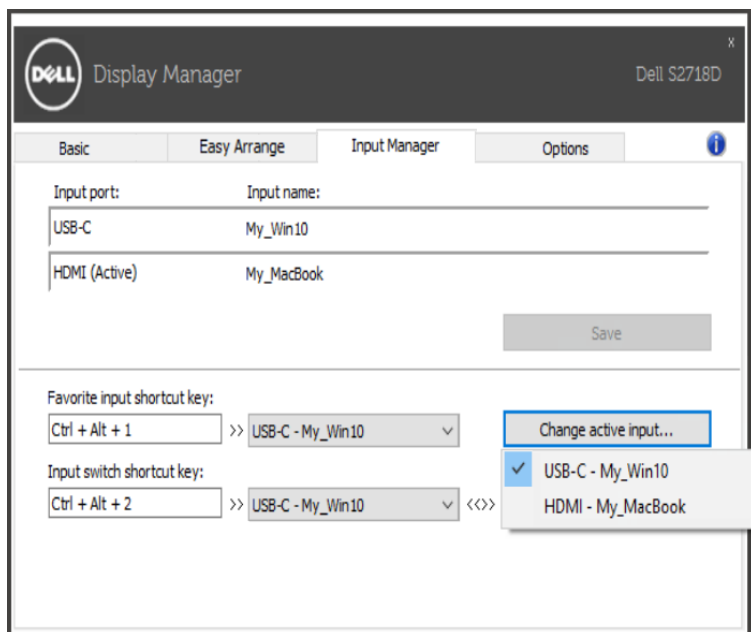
DELL Display Manager

Dell S2718D

x

Basic | Easy Arrange | Input Manager | Options

i

Input port:
Input name:

USB-C
My_Win10

HDMI (Active)
My_MacBook

Save

Favorite input shortcut key:

Ctrl + Alt + 1
>> USB-C - My_Win10

Change active input...

Input switch shortcut key:

Ctrl + Alt + 2
>> USB-C - My_Win10
<<>>

✓ USB-C - My_Win10
HDMI - My_MacBook